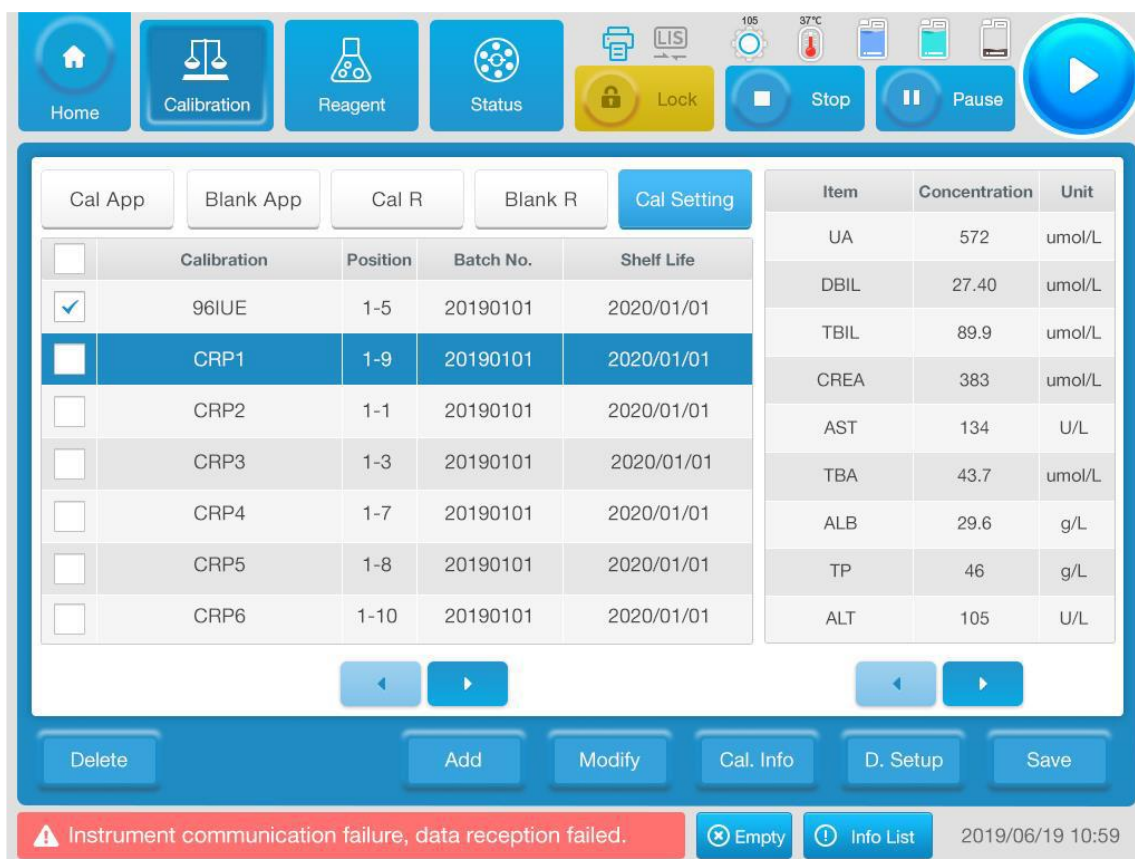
Home

Calibration

Reagent

Status

LIS

105

37℃

Lock

Stop

Pause

Cal App | Blank App | Cal R | Blank R | Cal Setting

| | Calibration | Position | Batch No. | Shelf Life |
|---|---|---|---|---|
| ✓ | 96IUE | 1-5 | 20190101 | 2020/01/01 |
| | CRP1 | 1-9 | 20190101 | 2020/01/01 |
| | CRP2 | 1-1 | 20190101 | 2020/01/01 |
| | CRP3 | 1-3 | 20190101 | 2020/01/01 |
| | CRP4 | 1-7 | 20190101 | 2020/01/01 |
| | CRP5 | 1-8 | 20190101 | 2020/01/01 |
| | CRP6 | 1-10 | 20190101 | 2020/01/01 |

| Item | Concentration | Unit |
|---|---|---|
| UA | 572 | umol/L |
| DBIL | 27.40 | umol/L |
| TBIL | 89.9 | umol/L |
| CREA | 383 | umol/L |
| AST | 134 | U/L |
| TBA | 43.7 | umol/L |
| ALB | 29.6 | g/L |
| TP | 46 | g/L |
| ALT | 105 | U/L |

Delete

Add

Modify

Cal. Info

D. Setup

Save

Instrument communication failure, data reception failed.

Empty

Info List

2019/06/19 10:59